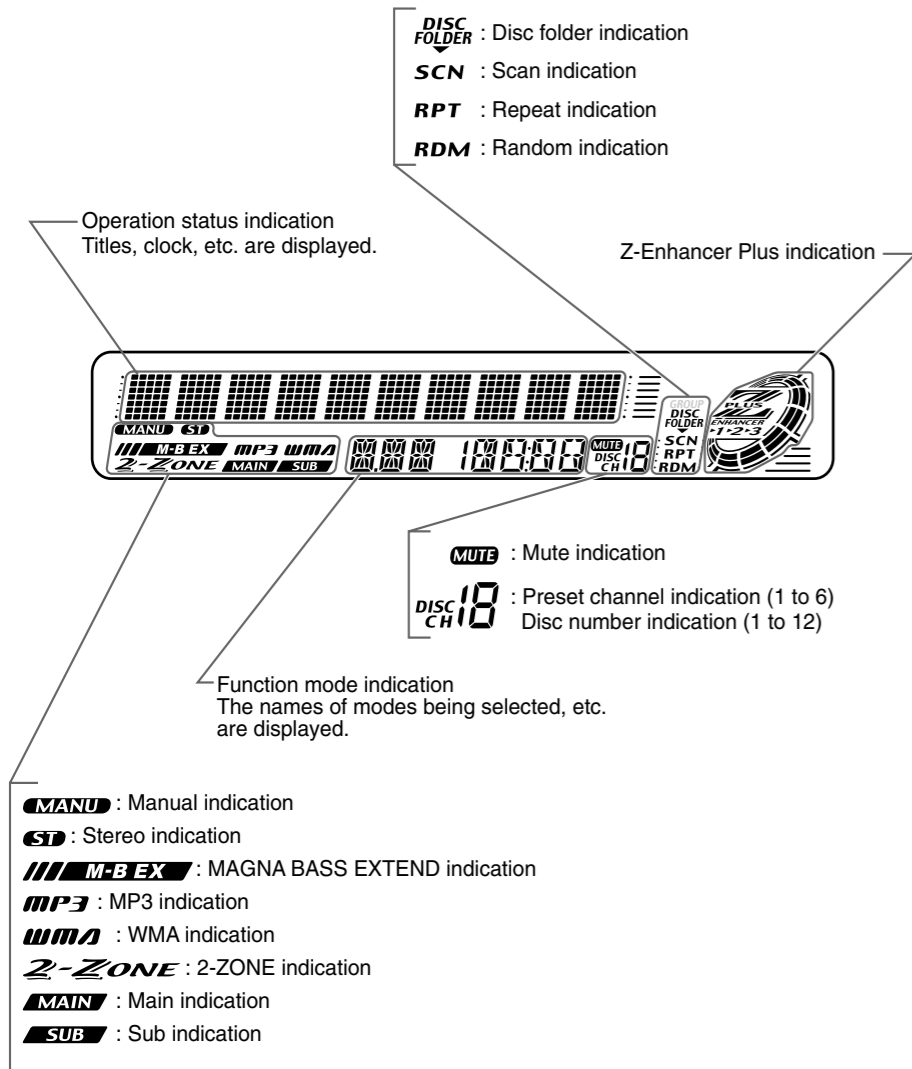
DISC FOLDER : Disc folder indication
SCN : Scan indication
RPT : Repeat indication
RDM : Random indication

Operation status indication
Titles, clock, etc. are displayed.

Z-Enhancer Plus indication

MANU ST
M-B EX MP3 WMA
2-ZONE MAIN SUB
MUTE DISC CH 18
GROUP DISC FOLDER SCN RPT RDM
PLUS ENHANCER 1·2·3

MUTE : Mute indication

DISC CH 18 : Preset channel indication (1 to 6)
Disc number indication (1 to 12)

Function mode indication
The names of modes being selected, etc. are displayed.

MANU : Manual indication
ST : Stereo indication
M-B EX : MAGNA BASS EXTEND indication
MP3 : MP3 indication
WMA : WMA indication
2-ZONE : 2-ZONE indication
MAIN : Main indication
SUB : Sub indication